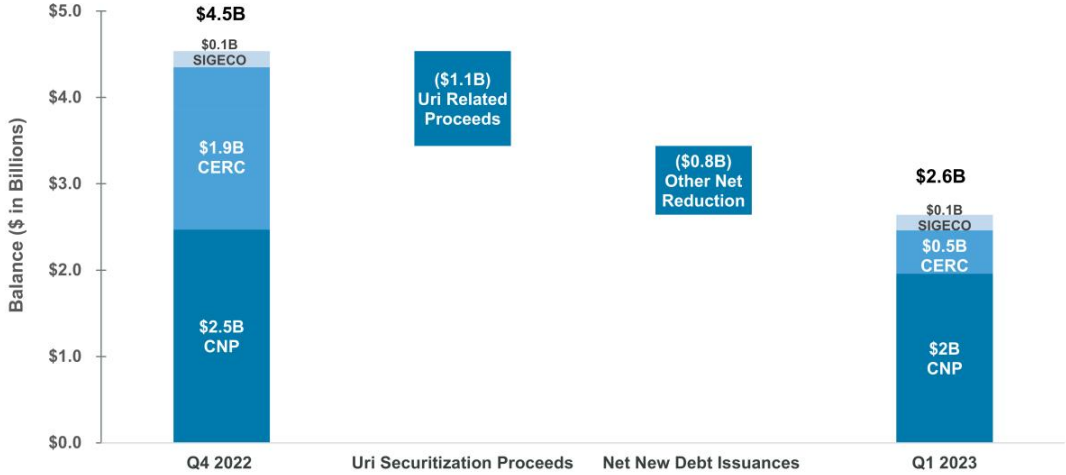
$5.0
$4.0
$3.0
$2.0
$1.0
$0.0

Balance ($ in Billions)

$4.5B
$0.1B SIGECO
$1.9B CERC
$2.5B CNP

($1.1B) Uri Related Proceeds

($0.8B) Other Net Reduction

$2.6B
$0.1B SIGECO
$0.5B CERC
$2B CNP

Q4 2022
Uri Securitization Proceeds
Net New Debt Issuances
Q1 2023